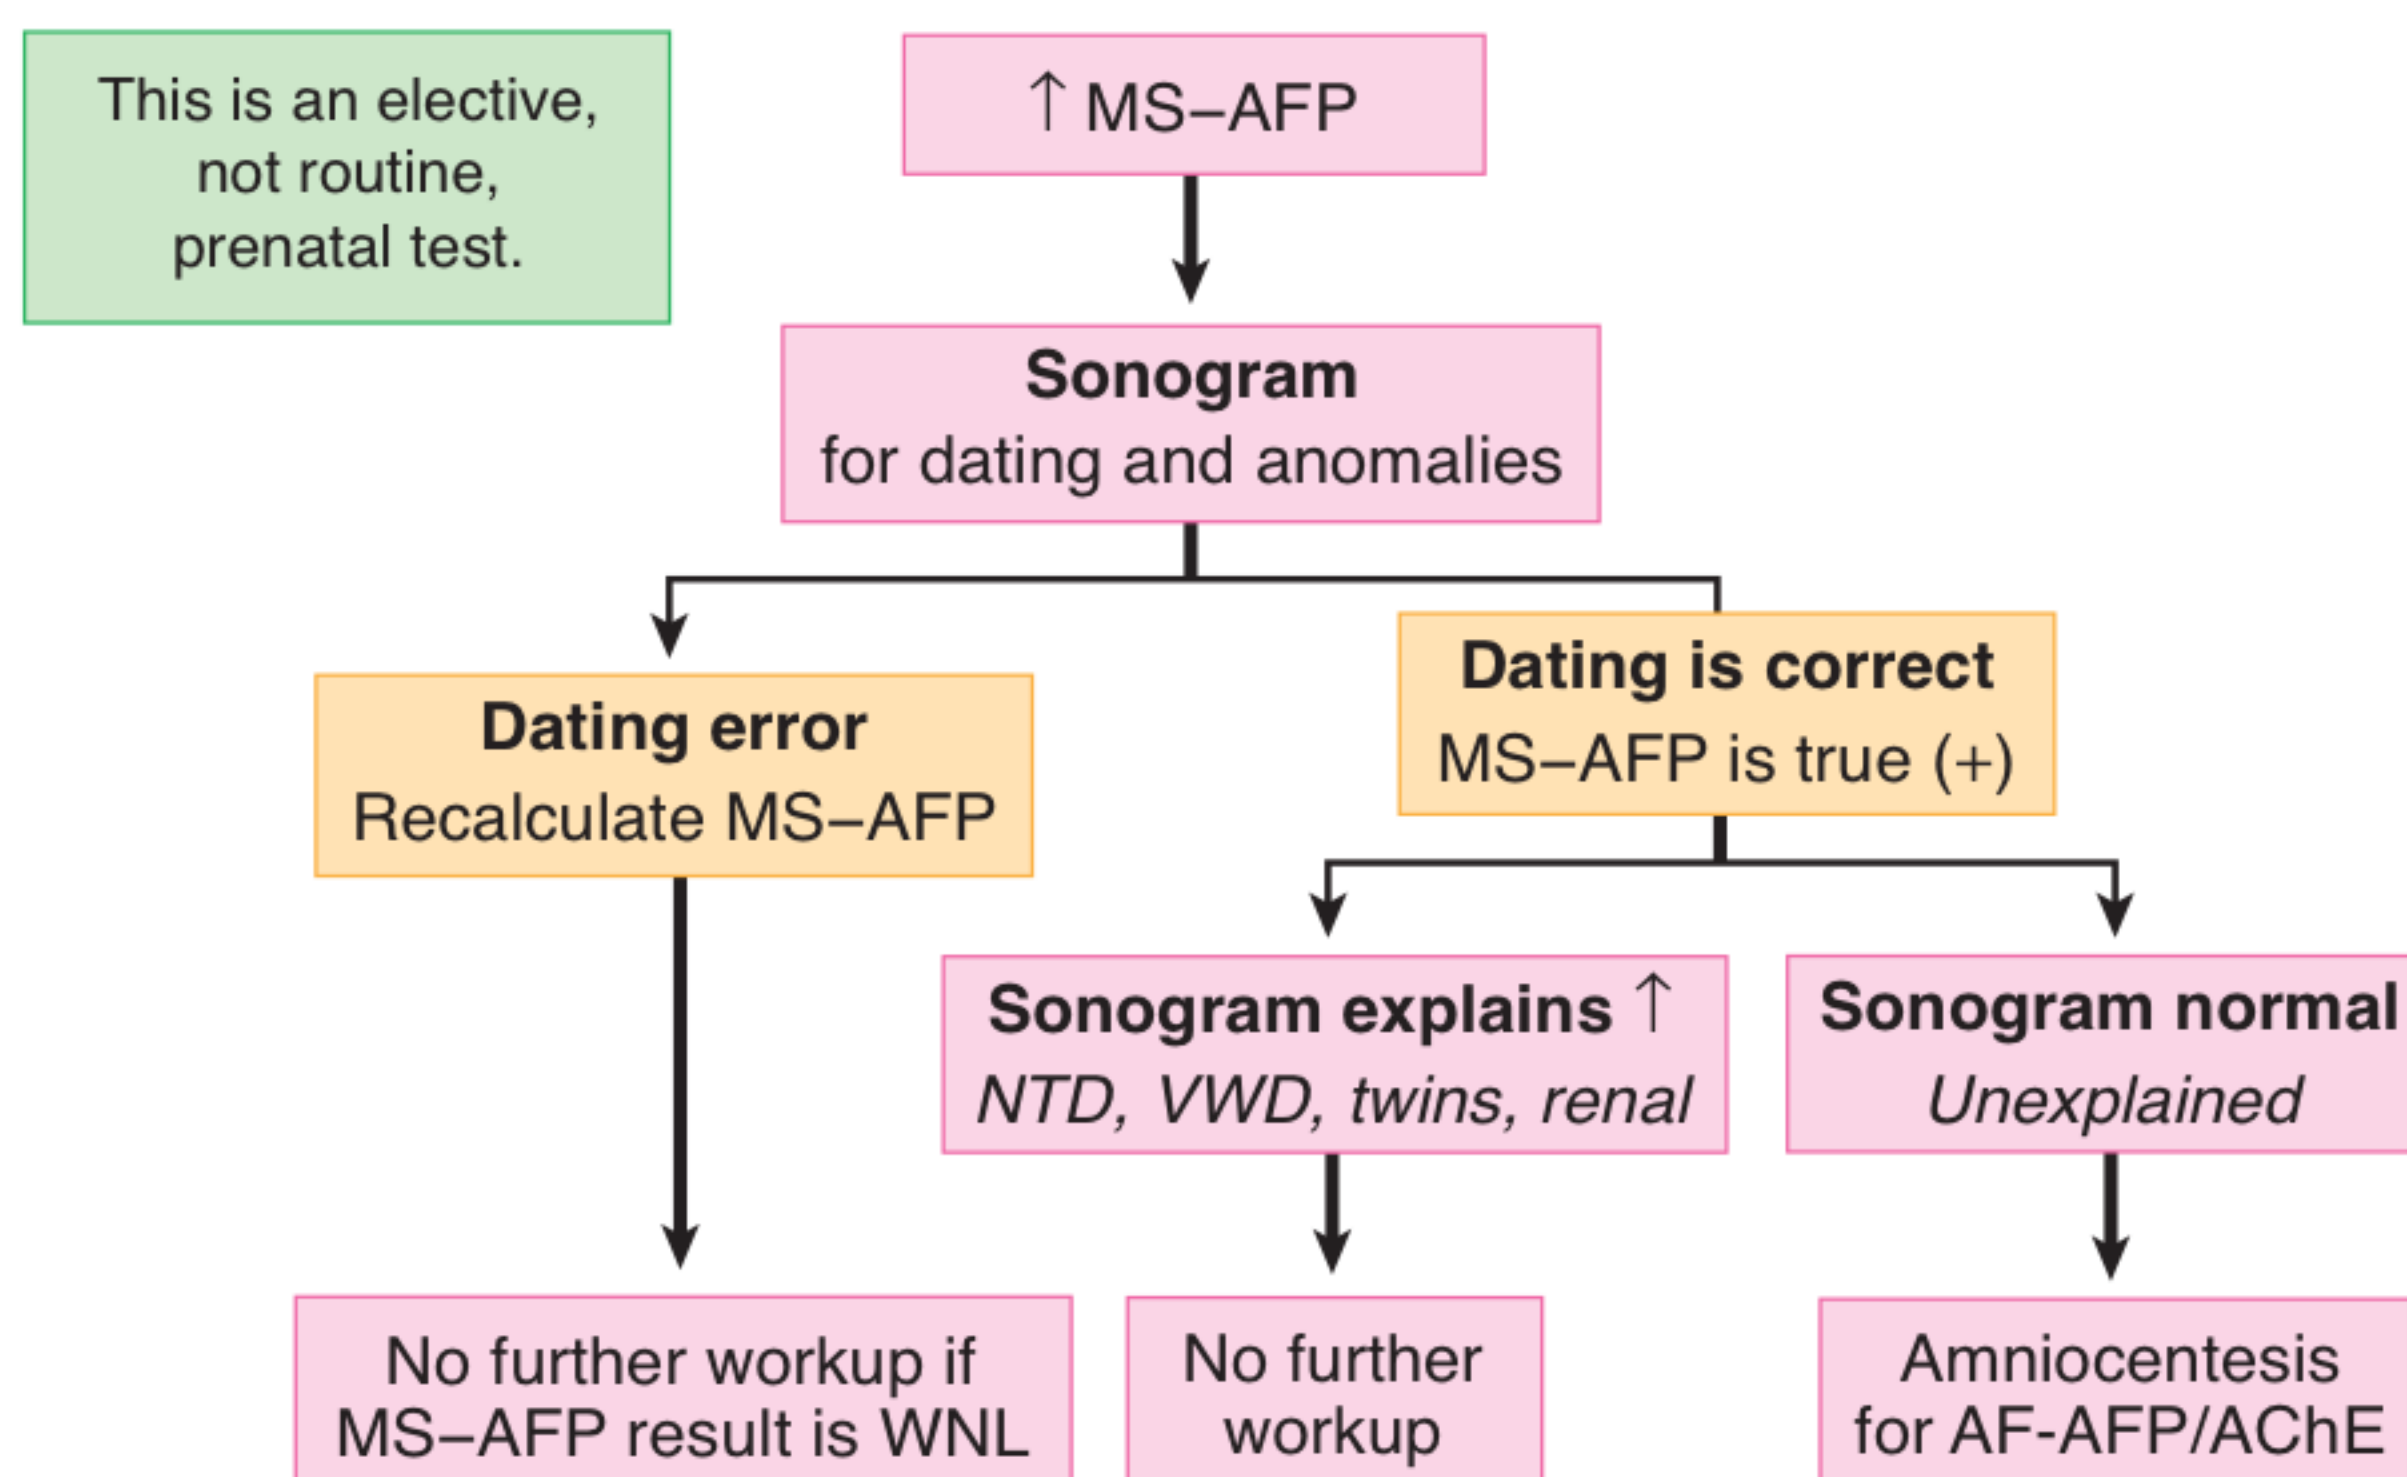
This is an elective, not routine, prenatal test.

↑ MS–AFP

**Sonogram**
for dating and anomalies

**Dating error**
Recalculate MS–AFP

**Dating is correct**
MS–AFP is true (+)

**Sonogram explains ↑**
*NTD, VWD, twins, renal*

**Sonogram normal**
*Unexplained*

No further workup if MS–AFP result is WNL

No further workup

Amniocentesis for AF-AFP/AChE